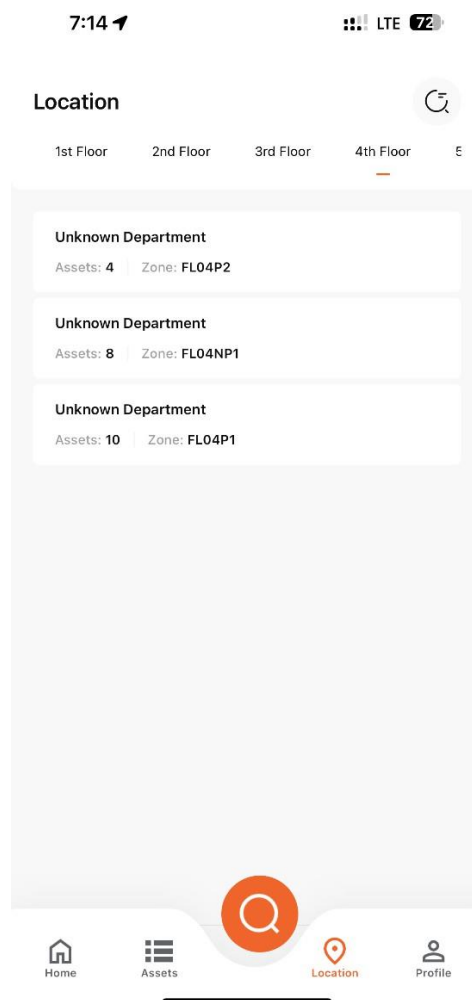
7:14

LTE 72

Location

1st Floor 2nd Floor 3rd Floor 4th Floor 5

Unknown Department
Assets: 4 | Zone: FL04P2

Unknown Department
Assets: 8 | Zone: FL04NP1

Unknown Department
Assets: 10 | Zone: FL04P1

Home Assets Location Profile